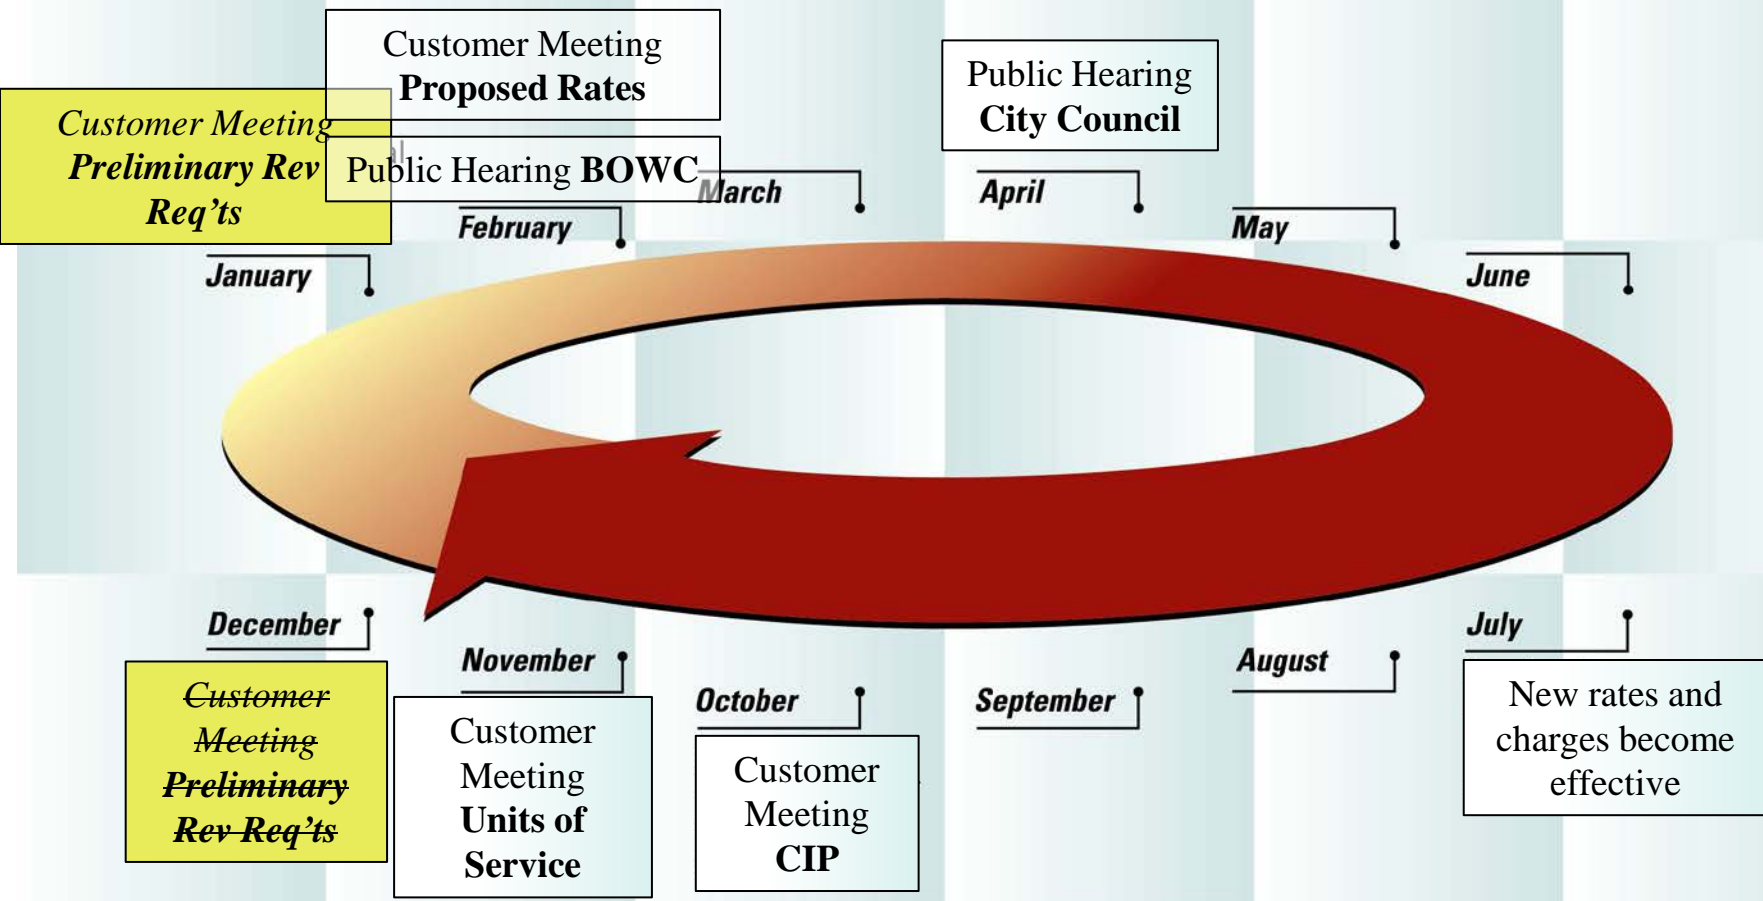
Customer Meeting
**Proposed Rates**

Public Hearing
**City Council**

*Customer Meeting*
***Preliminary Rev Req'ts***

Public Hearing **BOWC**

March

April

February

May

January

June

December

July

November

August

October

September

~~Customer Meeting Preliminary Rev Req'ts~~

Customer Meeting
**Units of Service**

Customer Meeting
**CIP**

New rates and charges become effective